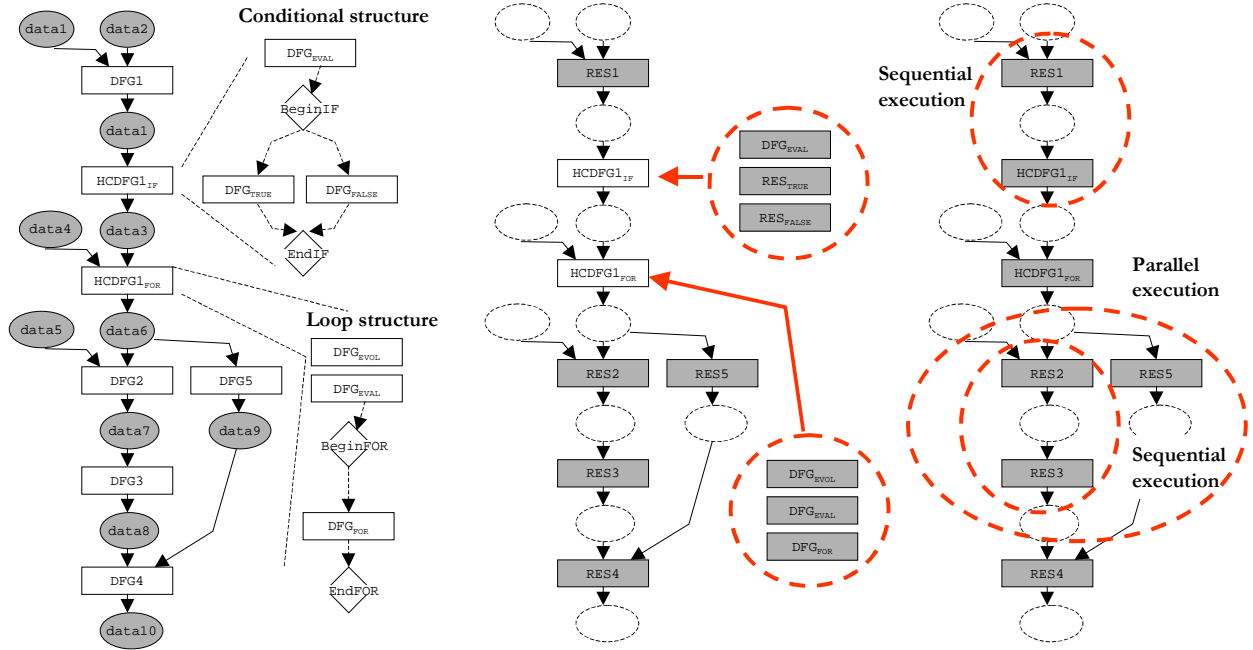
data1
data2
DFG1
data1
$HCDFG1_{IF}$
data3
data4
$HCDFG1_{FOR}$
data5
data6
DFG2
DFG5
data7
data9
DFG3
data8
DFG4
data10

Conditional structure
$DFG_{EVAL}$
BeginIF
$DFG_{TRUE}$
$DFG_{FALSE}$
EndIF

Loop structure
$DFG_{EVOL}$
$DFG_{EVAL}$
BeginFOR
$DFG_{FOR}$
EndFOR

RES1
$HCDFG1_{IF}$
$DFG_{EVAL}$
$RES_{TRUE}$
$RES_{FALSE}$
$HCDFG1_{FOR}$
RES2
RES5
RES3
$DFG_{EVOL}$
$DFG_{EVAL}$
$DFG_{FOR}$
RES4

Sequential execution
RES1
$HCDFG1_{IF}$
$HCDFG1_{FOR}$
Parallel execution
RES2
RES5
RES3
Sequential execution
RES4